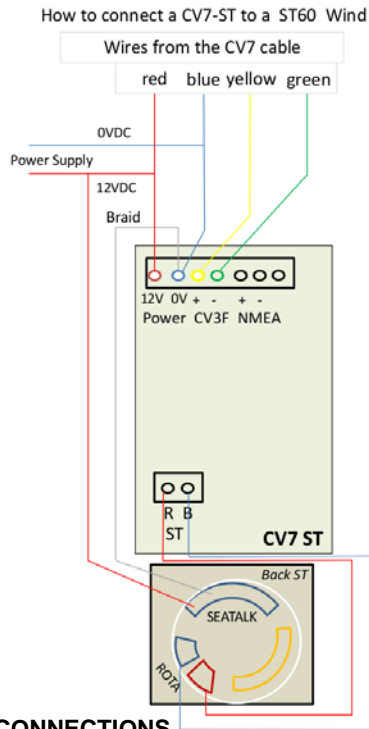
How to connect a CV7-ST to a ST60 Wind

Wires from the CV7 cable

red blue yellow green

0VDC

Power Supply

12VDC

Braid

12V 0V + - + -

Power CV3F NMEA

R B

ST

CV7 ST

Back ST

SEATALK

ROTA

CONNECTIONS